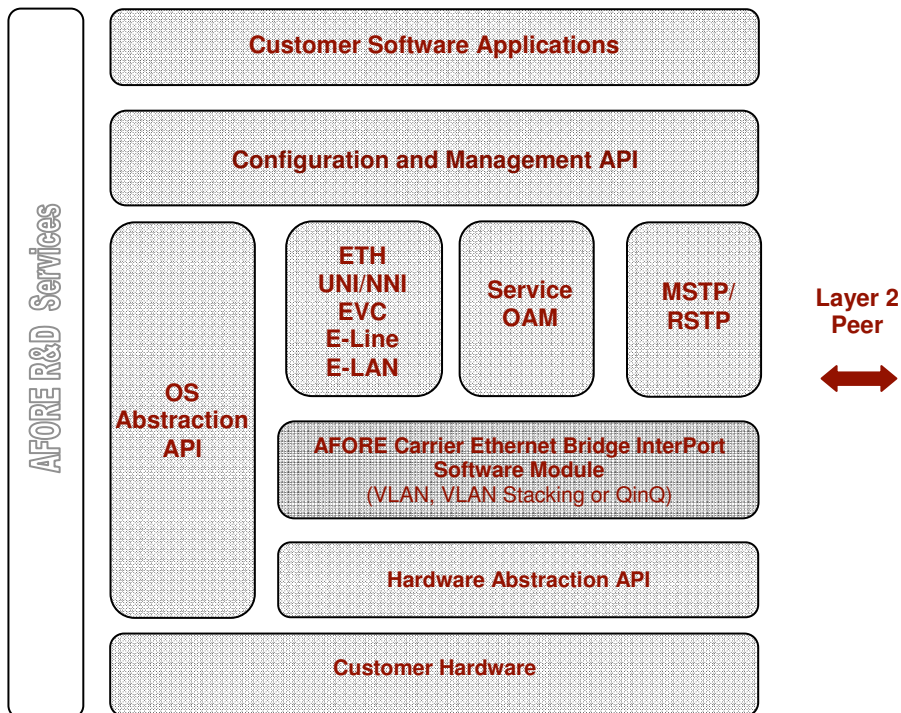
AFORE R&D Services

Customer Software Applications

Configuration and Management API

OS Abstraction API

ETH UNI/NNI EVC E-Line E-LAN

Service OAM

MSTP/ RSTP

Layer 2 Peer

AFORE Carrier Ethernet Bridge InterPort Software Module (VLAN, VLAN Stacking or QinQ)

Hardware Abstraction API

Customer Hardware